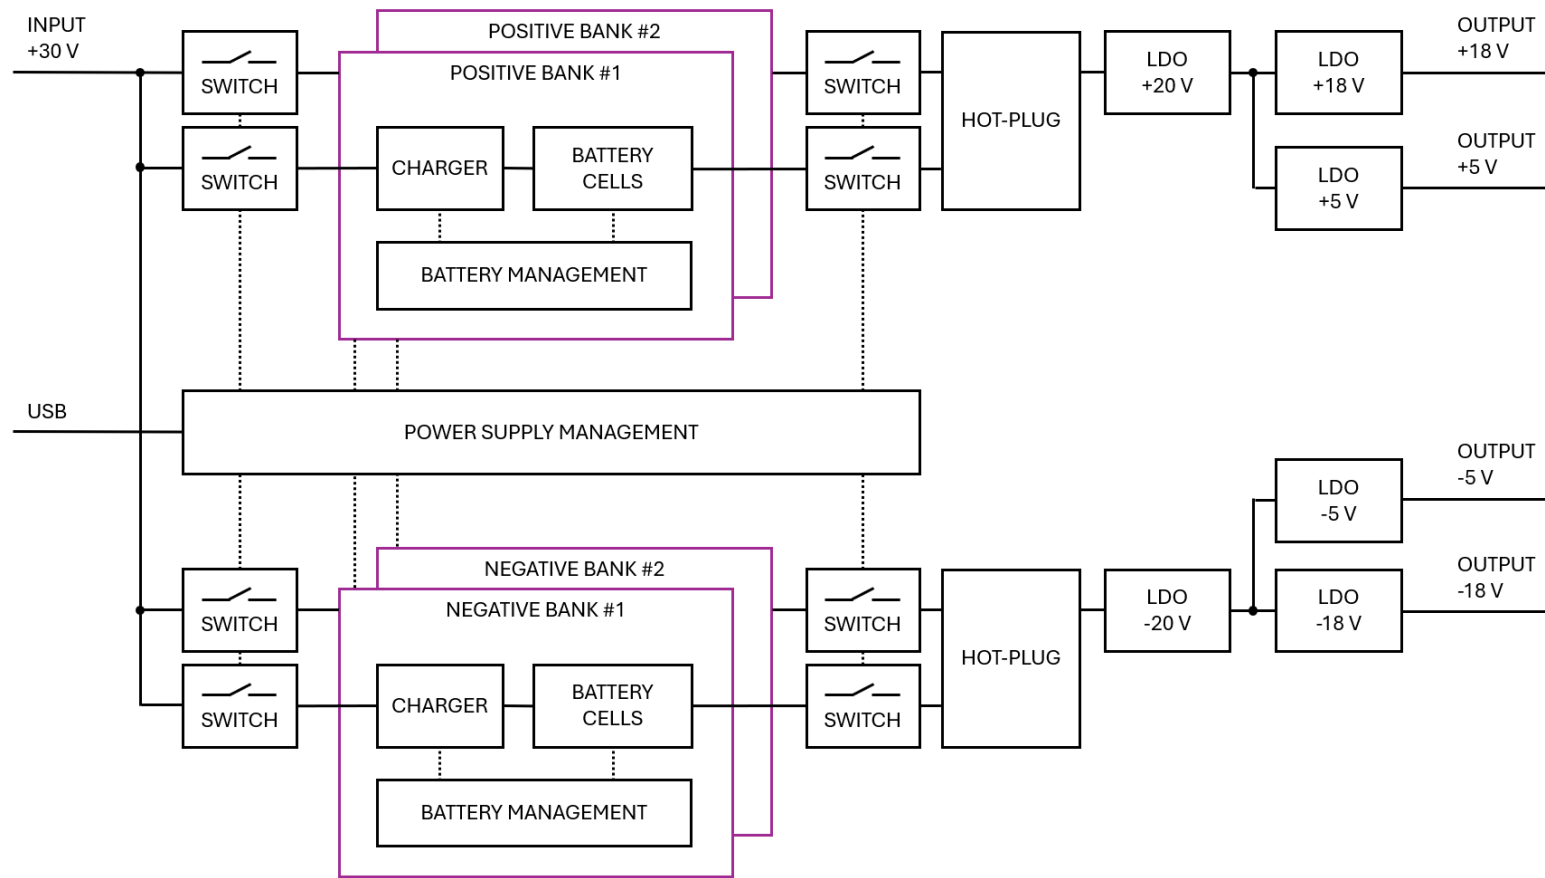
INPUT
+30 V

SWITCH

SWITCH

POSITIVE BANK #2

POSITIVE BANK #1

CHARGER

BATTERY CELLS

BATTERY MANAGEMENT

SWITCH

SWITCH

HOT-PLUG

LDO +20 V

LDO +18 V

OUTPUT +18 V

LDO +5 V

OUTPUT +5 V

USB

POWER SUPPLY MANAGEMENT

OUTPUT -5 V

LDO -5 V

SWITCH

SWITCH

NEGATIVE BANK #2

NEGATIVE BANK #1

CHARGER

BATTERY CELLS

BATTERY MANAGEMENT

SWITCH

SWITCH

HOT-PLUG

LDO -20 V

LDO -18 V

OUTPUT -18 V